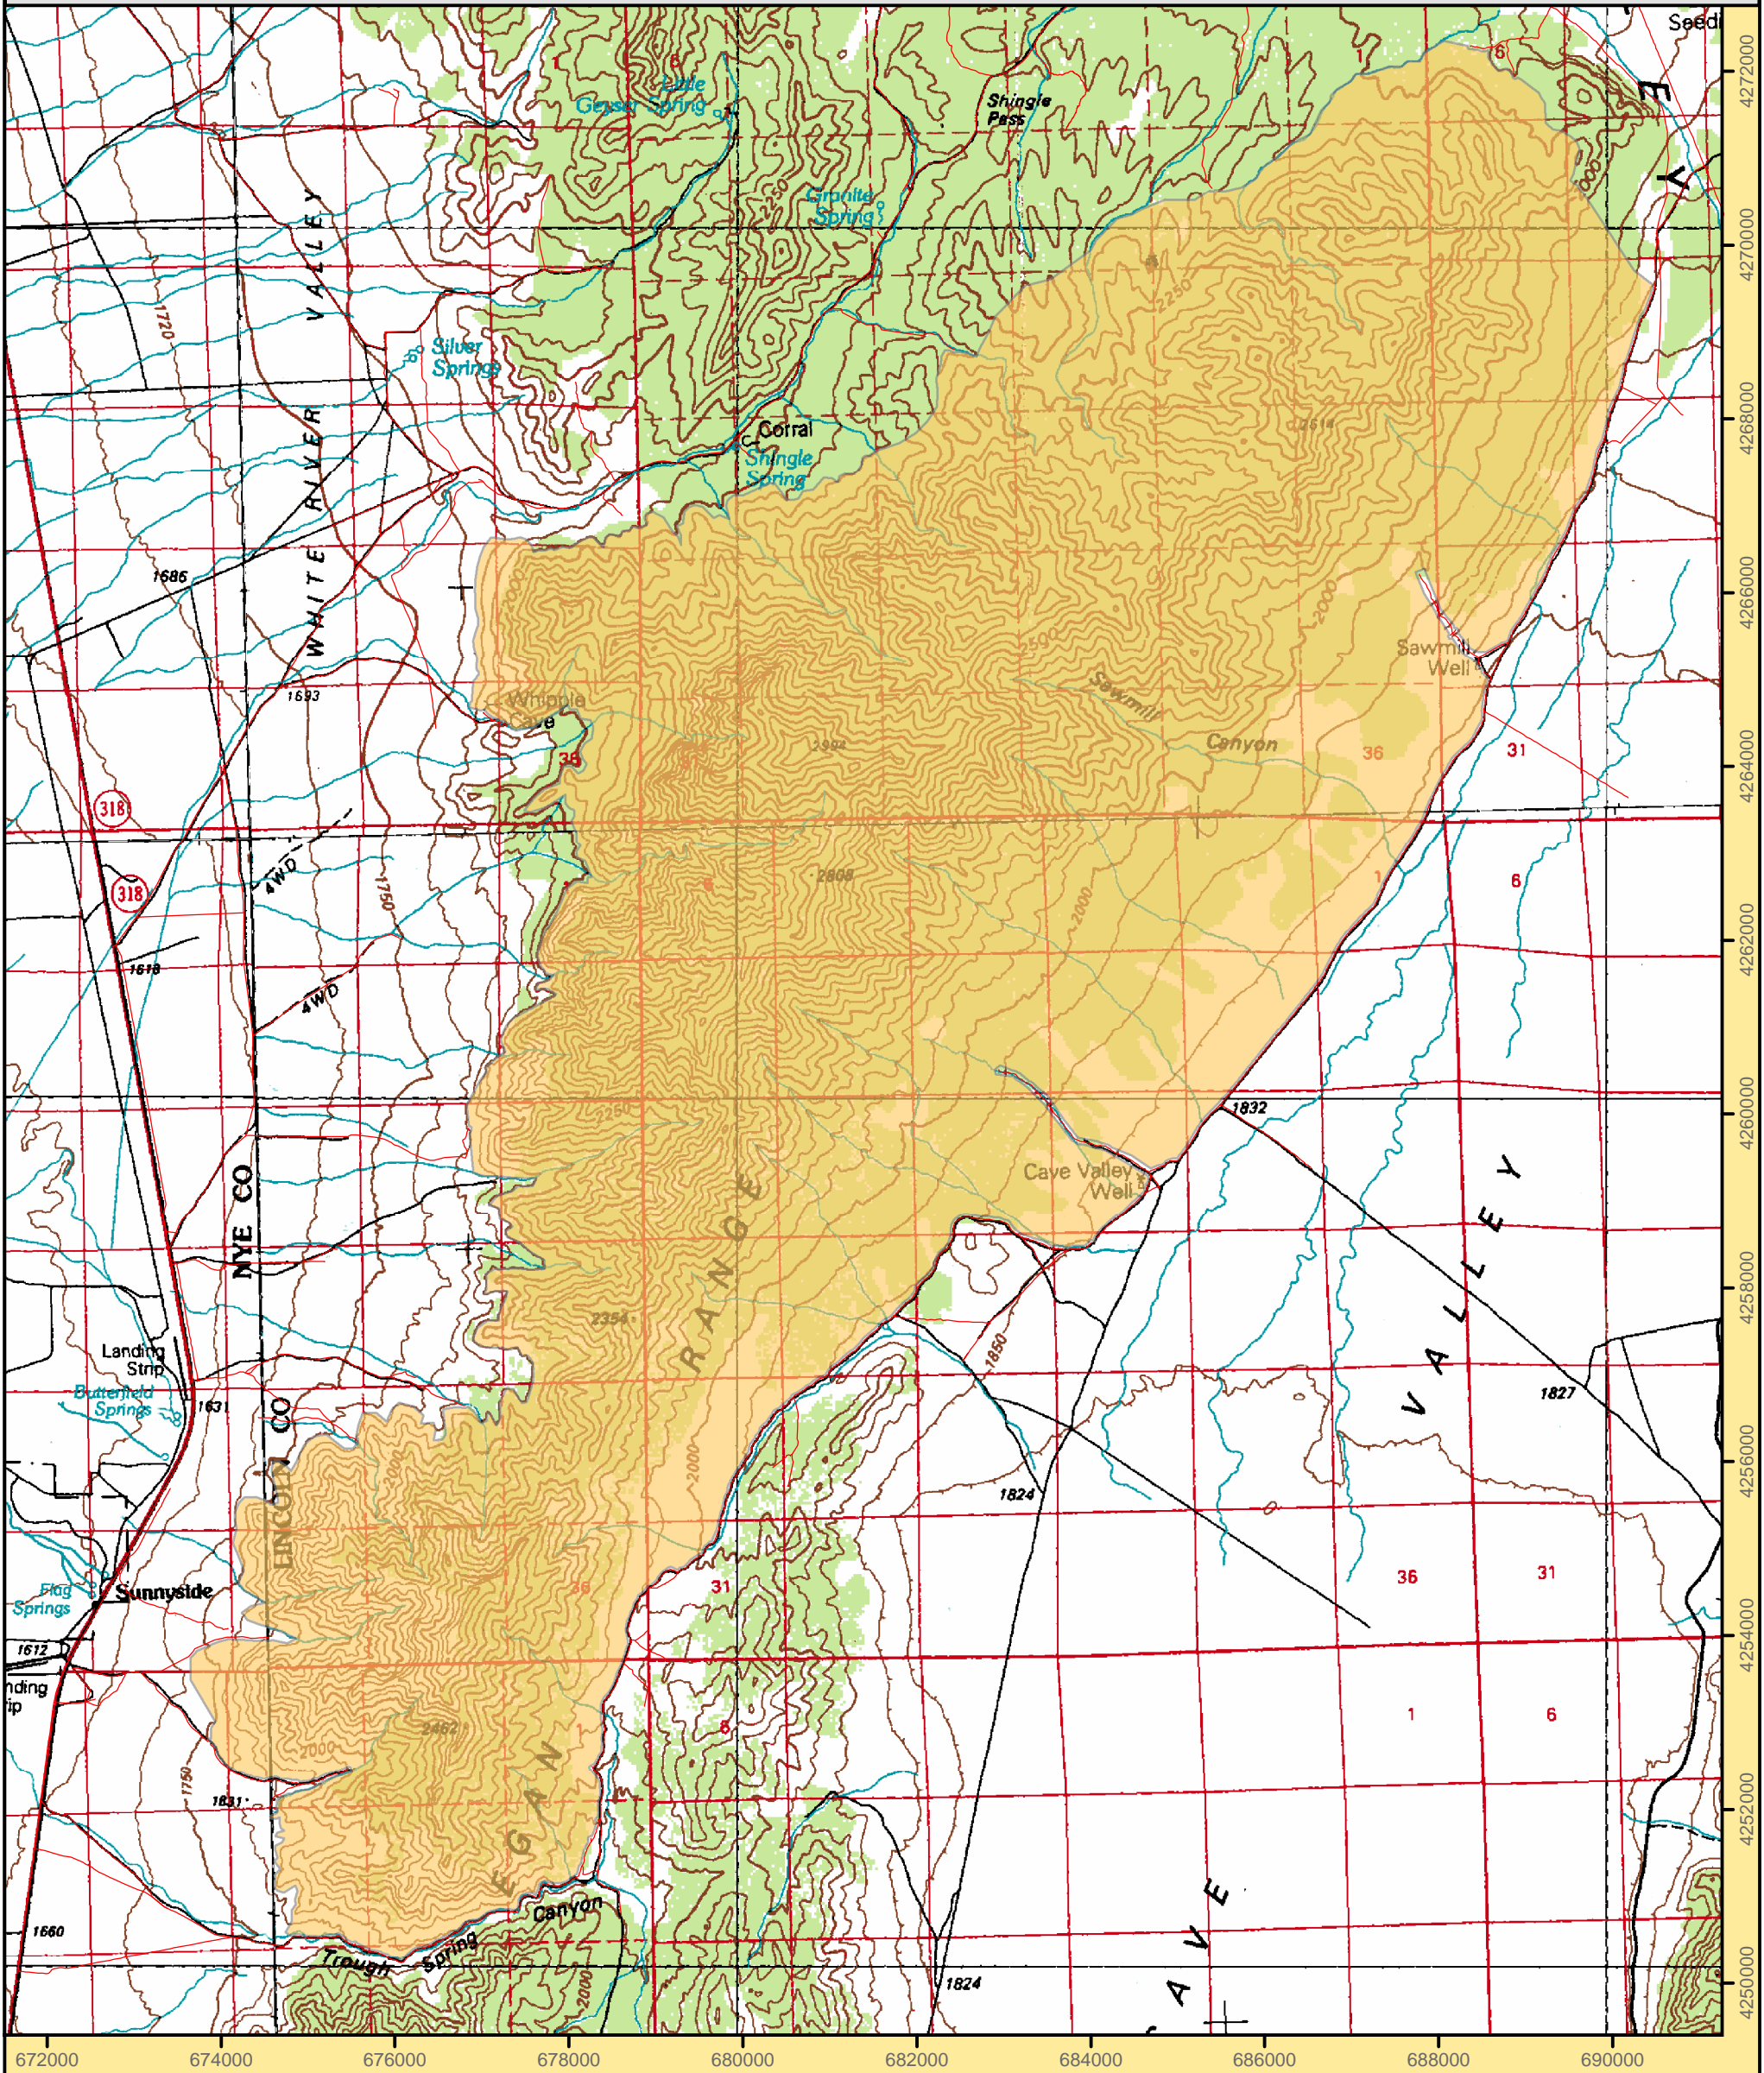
Seed
Little Geyser Spring
Shingle Pass
Granite Spring
Silver Springs
Corral
Shingle Spring
WHITE RIVER VALLEY
1720
1686
1693
Whipple Cave
35
318
318
4WD
4WD
1750
1618
2250
2250
2500
Sawmill Canyon
Sawmill Well
36
31
2808
2000
2000
1
6
1832
Cave Valley Well
NYE CO
LINCOLN CO
Landing Strip
Butterfield Springs
1631
2354
RANGE
EGAN
1850
1827
VALLEY
1824
Flag Springs
Sunnyside
1612
nding rip
31
36
31
36
6
1
6
2462
2000
2000
1750
1631
1660
Canyon
Trough Spring
2000
1824
CAVE
672000
674000
676000
678000
680000
682000
684000
686000
688000
690000
4272000
4270000
4268000
4266000
4264000
4262000
4260000
4258000
4256000
4254000
4252000
4250000